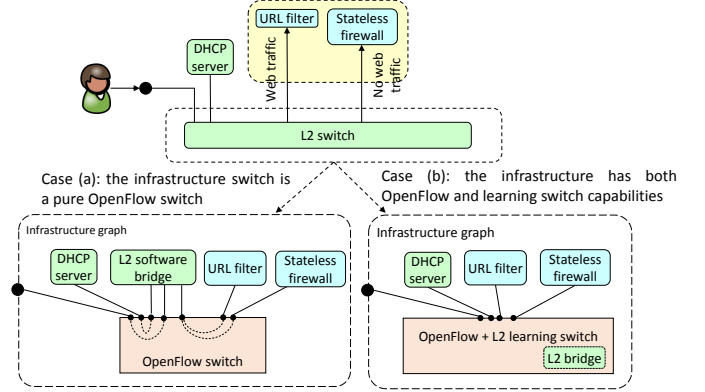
URL filter

Stateless firewall

DHCP server

Web traffic

No web traffic

L2 switch

Case (a): the infrastructure switch is a pure OpenFlow switch

Case (b): the infrastructure has both OpenFlow and learning switch capabilities

Infrastructure graph

DHCP server

L2 software bridge

URL filter

Stateless firewall

OpenFlow switch

Infrastructure graph

DHCP server

URL filter

Stateless firewall

OpenFlow + L2 learning switch

L2 bridge